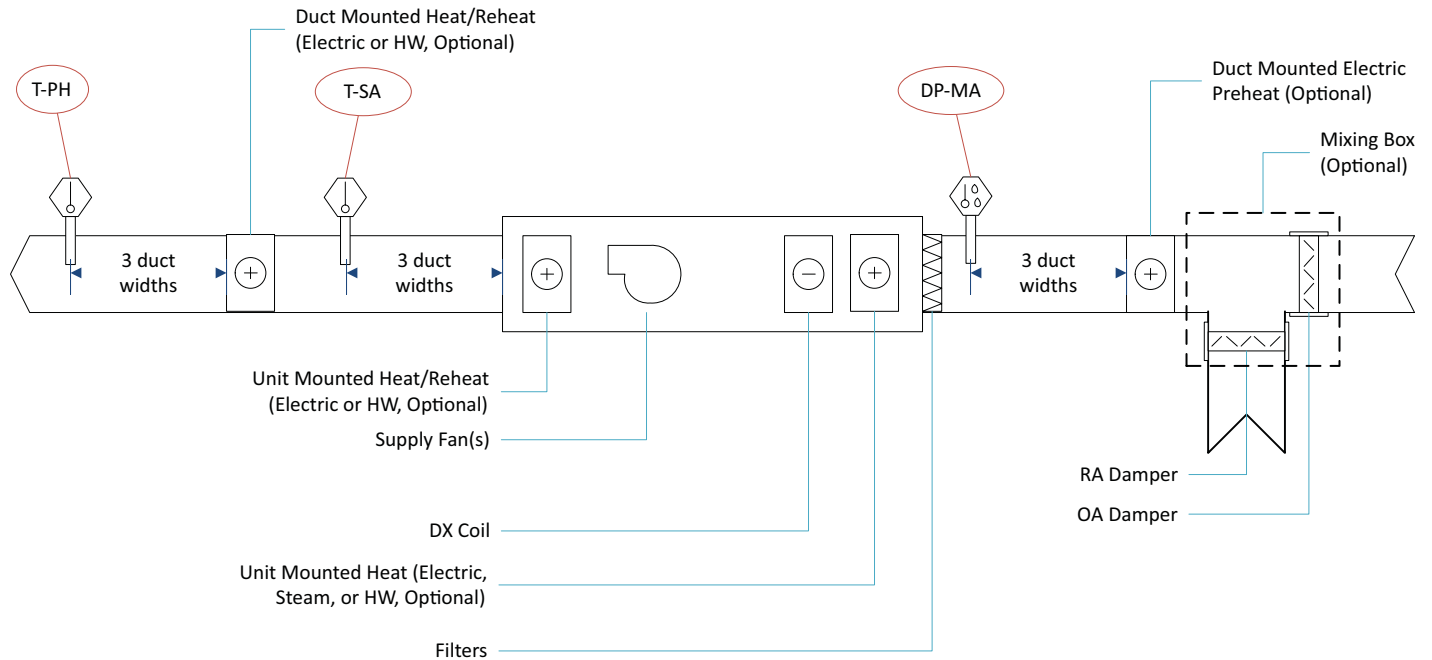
Duct Mounted Heat/Reheat (Electric or HW, Optional)

T-PH

T-SA

DP-MA

Duct Mounted Electric Preheat (Optional)

Mixing Box (Optional)

3 duct widths

3 duct widths

3 duct widths

Unit Mounted Heat/Reheat (Electric or HW, Optional)

Supply Fan(s)

DX Coil

Unit Mounted Heat (Electric, Steam, or HW, Optional)

Filters

RA Damper

OA Damper